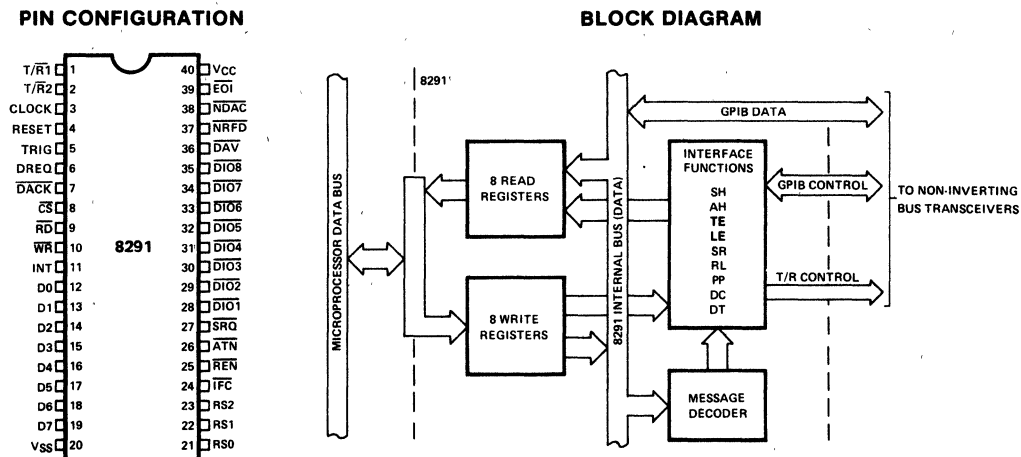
PIN CONFIGURATION

$T/\overline{R1}$ 1
$T/\overline{R2}$ 2
CLOCK 3
RESET 4
TRIG 5
DREQ 6
$\overline{DACK}$ 7
$\overline{CS}$ 8
$\overline{RD}$ 9
$\overline{WR}$ 10
INT 11
D0 12
D1 13
D2 14
D3 15
D4 16
D5 17
D6 18
D7 19
$V_{SS}$ 20

8291

40 $V_{CC}$
39 $\overline{EOI}$
38 $\overline{NDAC}$
37 $\overline{NRFD}$
36 $\overline{DAV}$
35 $\overline{DIO8}$
34 $\overline{DIO7}$
33 $\overline{DIO6}$
32 $\overline{DIO5}$
31 $\overline{DIO4}$
30 $\overline{DIO3}$
29 $\overline{DIO2}$
28 $\overline{DIO1}$
27 $\overline{SRQ}$
26 $\overline{ATN}$
25 $\overline{REN}$
24 $\overline{IFC}$
23 RS2
22 RS1
21 RS0

BLOCK DIAGRAM

MICROPROCESSOR DATA BUS
8291
8 READ REGISTERS
8 WRITE REGISTERS
8291 INTERNAL BUS (DATA)
GPIB DATA
INTERFACE FUNCTIONS
SH
AH
TE
LE
SR
RL
PP
DC
DT
GPIB CONTROL
T/R CONTROL
TO NON-INVERTING BUS TRANSCEIVERS
MESSAGE DECODER